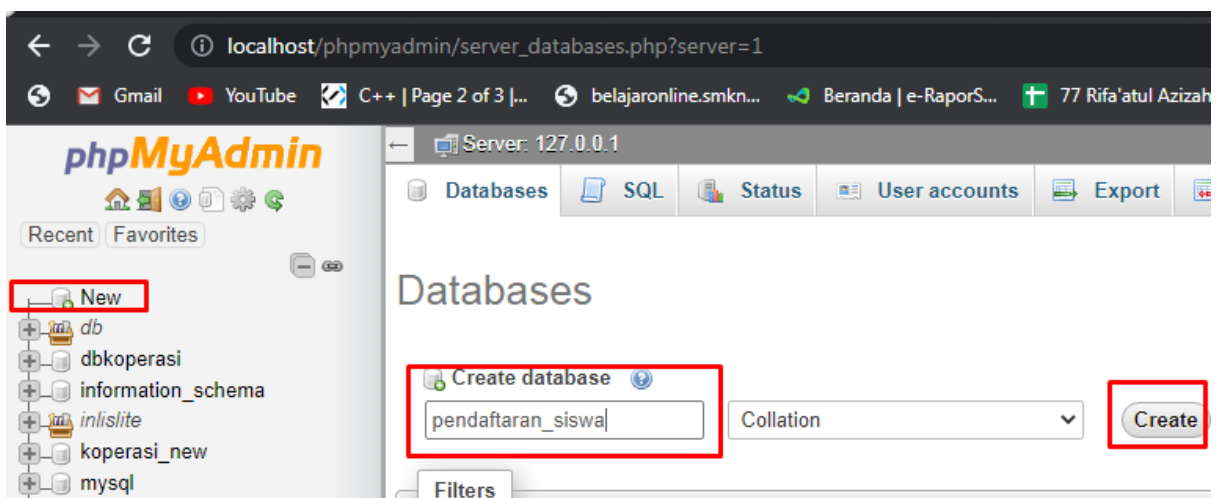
localhost/phpmyadmin/server_databases.php?server=1

Gmail YouTube C++ | Page 2 of 3 |... belajaronline.smkn... Beranda | e-RaporS... 77 Rifa'atul Azizah

phpMyAdmin

Recent Favorites

New
db
dbkoperasi
information_schema
inlislite
koperasi_new
mysql

Server: 127.0.0.1

Databases SQL Status User accounts Export

Databases

Create database

pendaftaran_siswa

Collation

Create

Filters